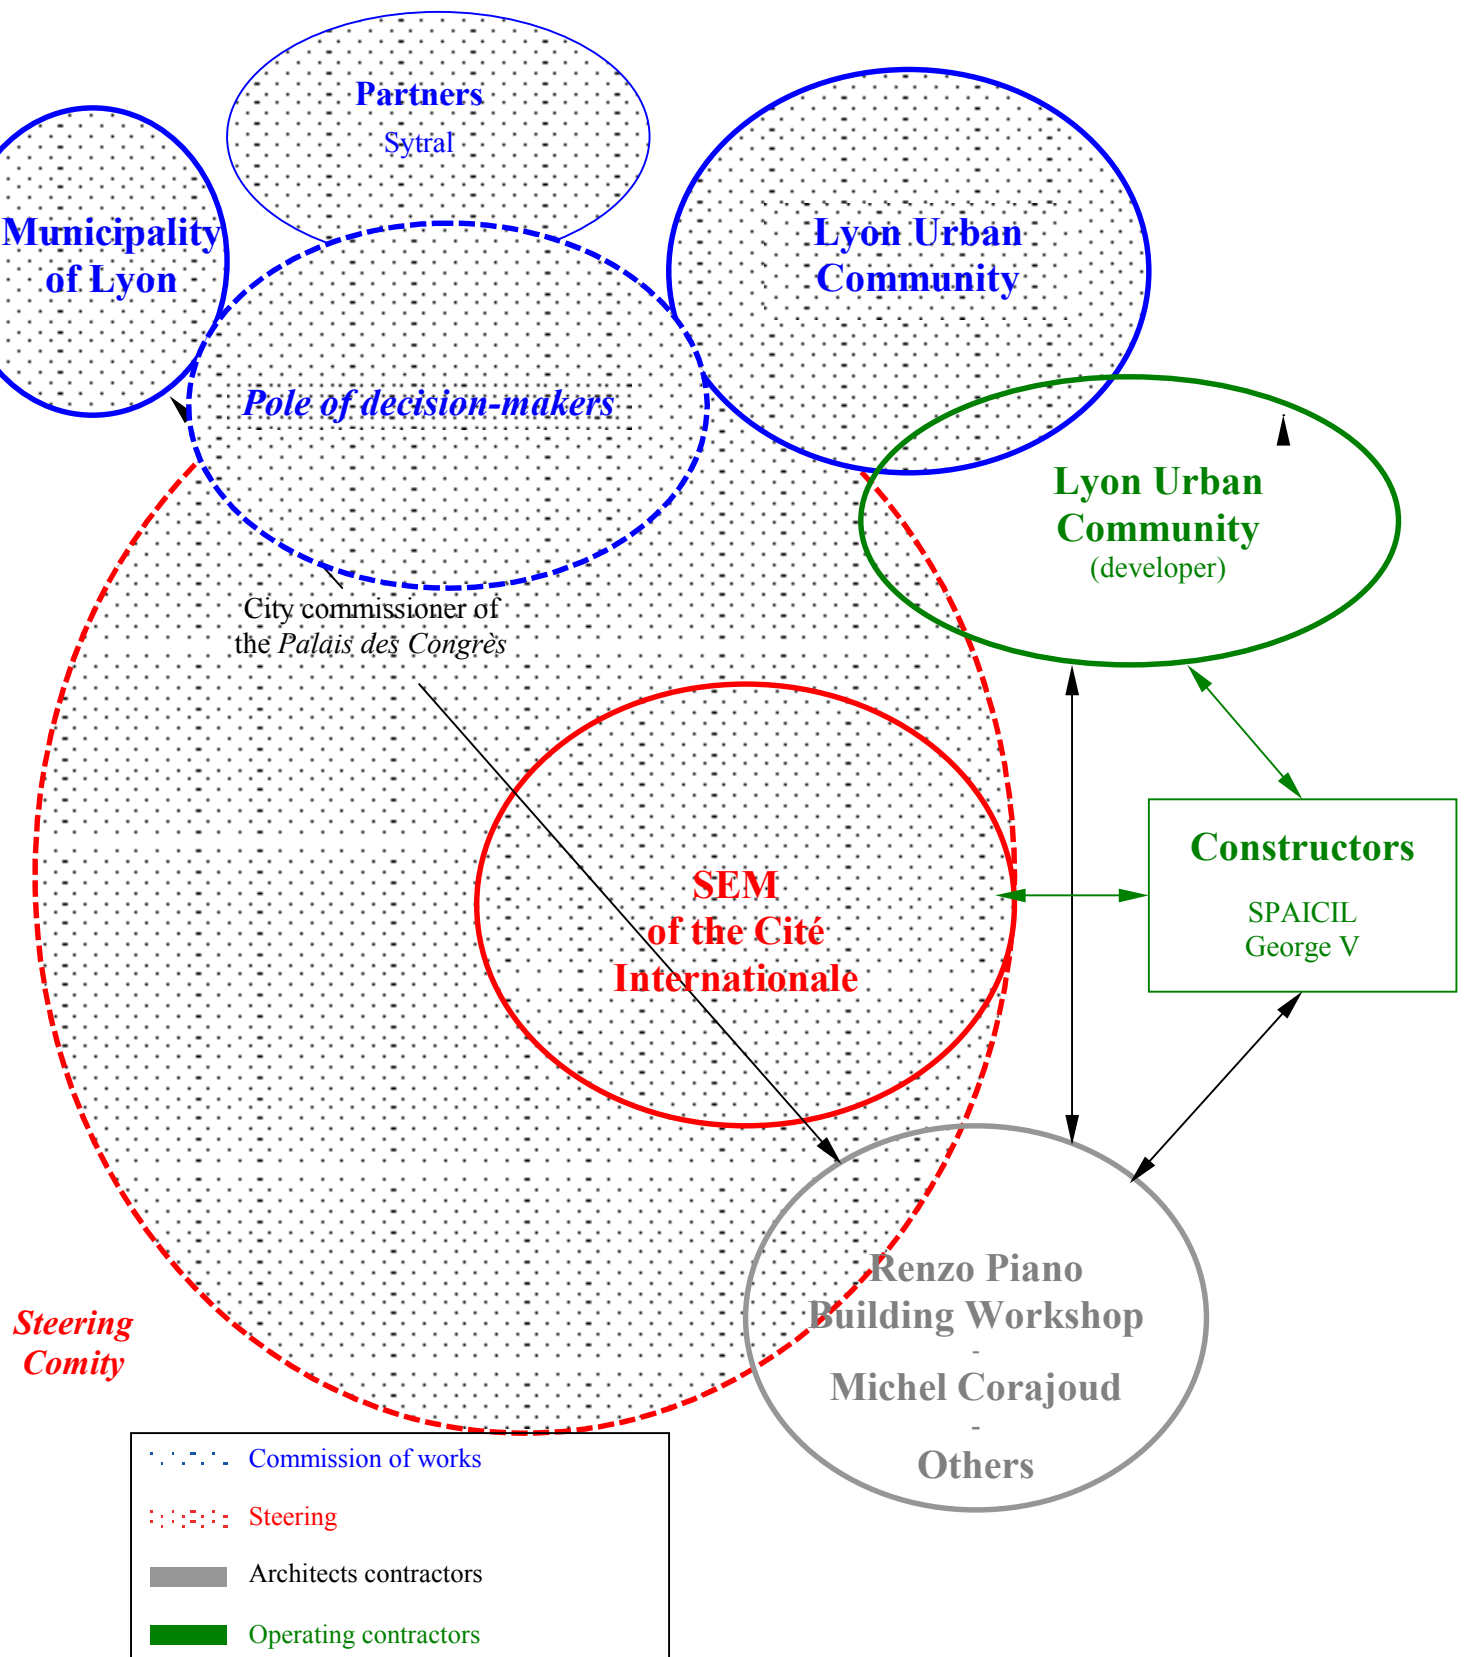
Partners
Sytral

Municipality of Lyon

Lyon Urban Community

Pole of decision-makers

Lyon Urban Community
(developer)

City commissioner of the *Palais des Congrès*

SEM of the Cité Internationale

Constructors
SPAICIL
George V

Renzo Piano Building Workshop
-
Michel Corajoud
-
Others

Steering Comity

Commission of works
Steering
Architects contractors
Operating contractors